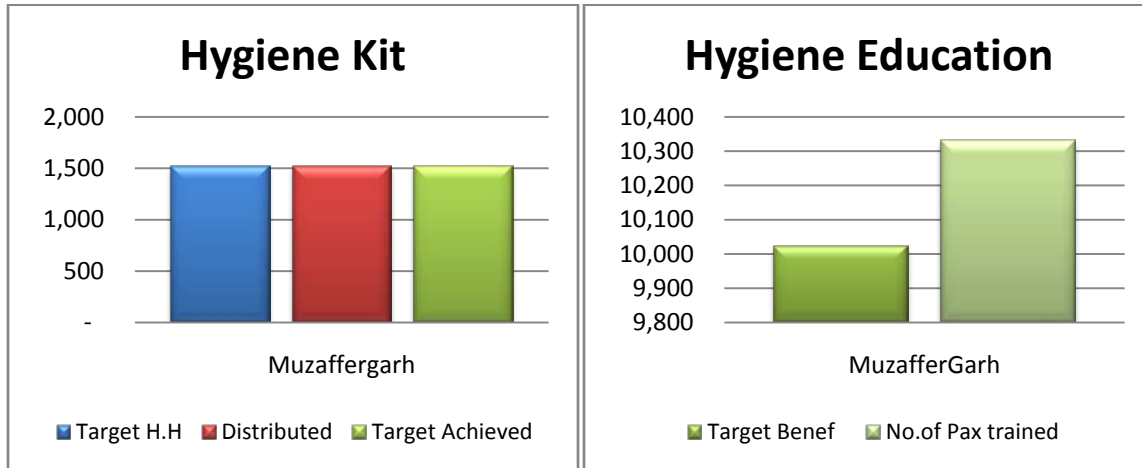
Hygiene Kit

2,000
1,500
1,000
500
-

Muzaffergarh

Target H.H
Distributed
Target Achieved

Hygiene Education

10,400
10,300
10,200
10,100
10,000
9,900
9,800

MuzafferGarh

Target Benef
No.of Pax trained